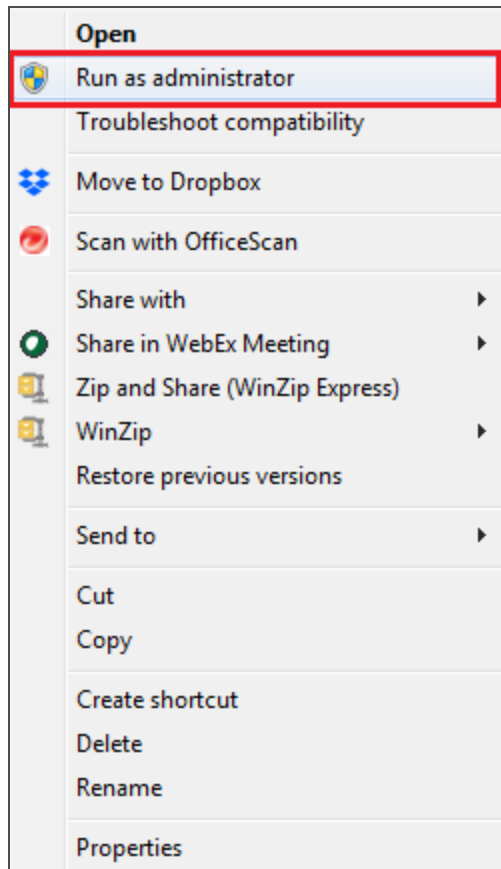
Open
Run as administrator
Troubleshoot compatibility

Move to Dropbox

Scan with OfficeScan

Share with
Share in WebEx Meeting
Zip and Share (WinZip Express)
WinZip
Restore previous versions

Send to

Cut
Copy

Create shortcut
Delete
Rename

Properties